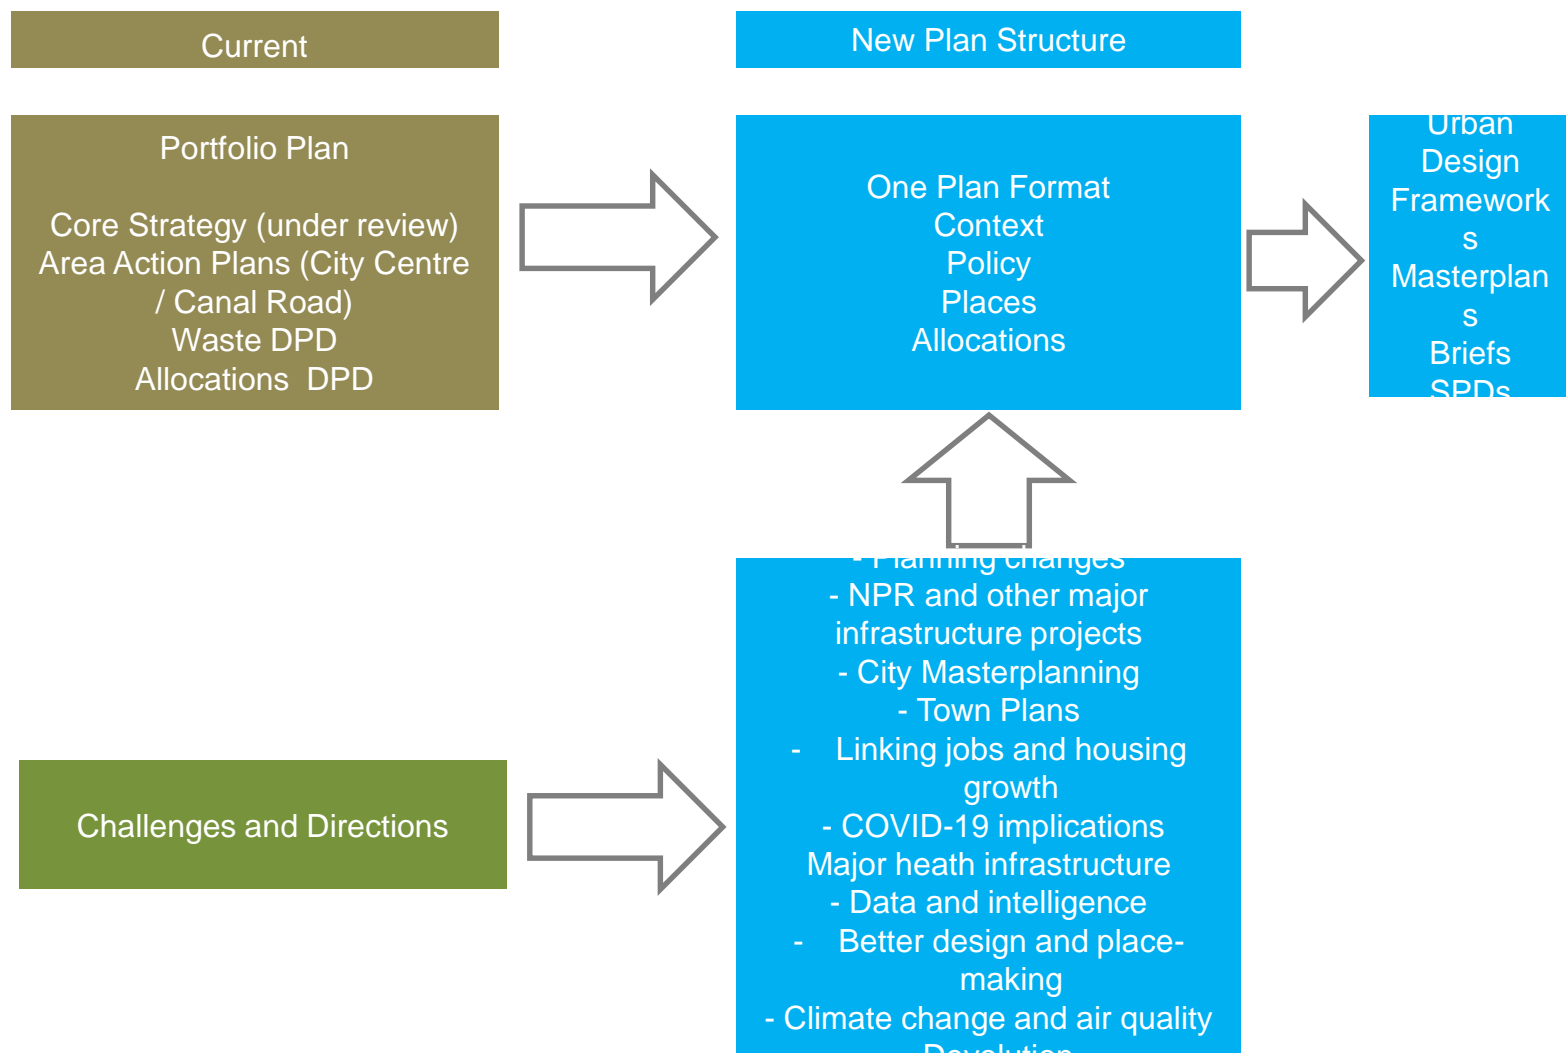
Current

New Plan Structure

Portfolio Plan

Core Strategy (under review)
Area Action Plans (City Centre / Canal Road)
Waste DPD
Allocations DPD

One Plan Format
Context
Policy
Places
Allocations

Urban Design Frameworks
Masterplans
Briefs
SPDs

Challenges and Directions

- Planning changes
- NPR and other major infrastructure projects
- City Masterplanning
- Town Plans
- Linking jobs and housing growth
- COVID-19 implications
Major heath infrastructure
- Data and intelligence
- Better design and place-making
- Climate change and air quality
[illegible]